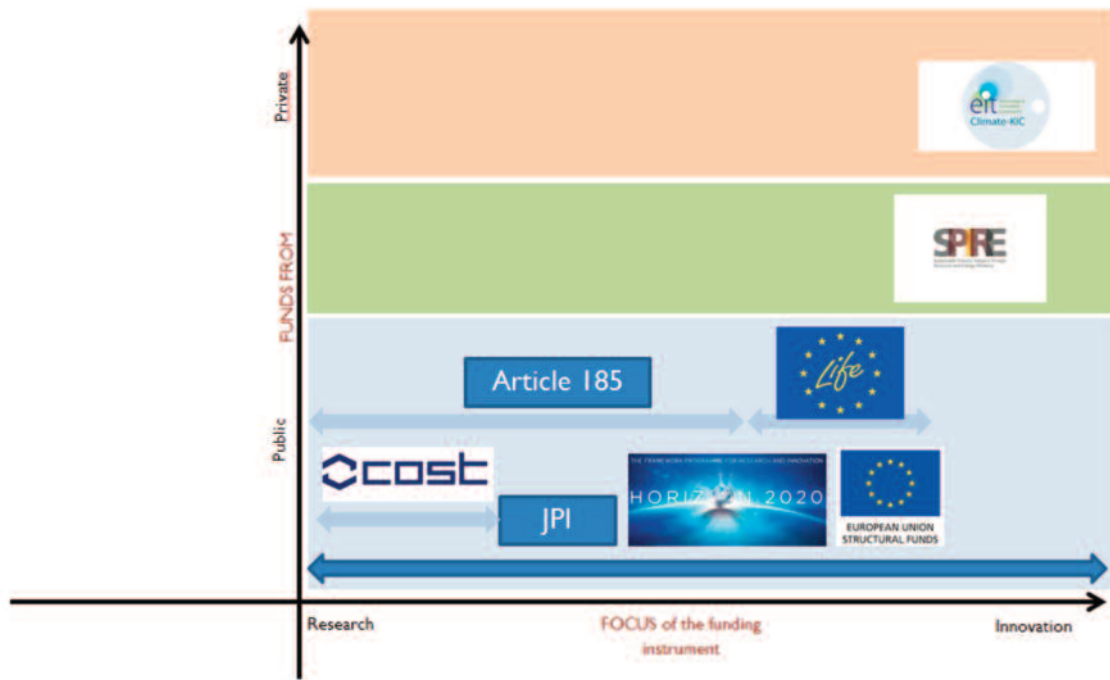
Private

FUNDS FROM

Public

eit Climate-KIC

SPIRE

Article 185

Life

cost

JPI

THE FRAMEWORK PROGRAMME FOR RESEARCH AND INNOVATION
HORIZON 2020

EUROPEAN UNION STRUCTURAL FUNDS

Research

FOCUS of the funding instrument

Innovation